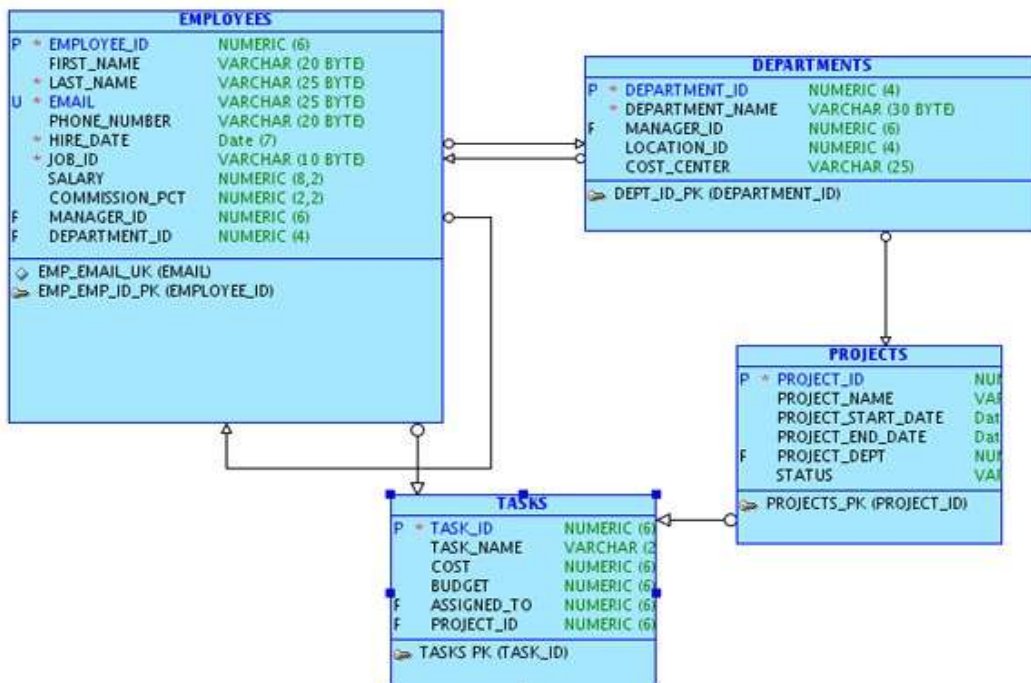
EMPLOYEES

| | | | |
|---|---|---|---|
| P | * | EMPLOYEE_ID | NUMERIC (6) |
| | | FIRST_NAME | VARCHAR (20 BYTE) |
| | * | LAST_NAME | VARCHAR (25 BYTE) |
| U | * | EMAIL | VARCHAR (25 BYTE) |
| | | PHONE_NUMBER | VARCHAR (20 BYTE) |
| | * | HIRE_DATE | Date (7) |
| | * | JOB_ID | VARCHAR (10 BYTE) |
| | | SALARY | NUMERIC (8,2) |
| | | COMMISSION_PCT | NUMERIC (2,2) |
| F | | MANAGER_ID | NUMERIC (6) |
| F | | DEPARTMENT_ID | NUMERIC (4) |

EMP_EMAIL_UK (EMAIL)
EMP_EMP_ID_PK (EMPLOYEE_ID)

DEPARTMENTS

| | | | |
|---|---|---|---|
| P | * | DEPARTMENT_ID | NUMERIC (4) |
| | * | DEPARTMENT_NAME | VARCHAR (30 BYTE) |
| F | | MANAGER_ID | NUMERIC (6) |
| | | LOCATION_ID | NUMERIC (4) |
| | | COST_CENTER | VARCHAR (25) |

DEPT_ID_PK (DEPARTMENT_ID)

PROJECTS

| | | | |
|---|---|---|---|
| P | * | PROJECT_ID | NU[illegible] |
| | | PROJECT_NAME | VA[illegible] |
| | | PROJECT_START_DATE | Dat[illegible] |
| | | PROJECT_END_DATE | Dat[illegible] |
| F | | PROJECT_DEPT | NU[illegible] |
| | | STATUS | VA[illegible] |

PROJECTS_PK (PROJECT_ID)

TASKS

| | | | |
|---|---|---|---|
| P | * | TASK_ID | NUMERIC (6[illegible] |
| | | TASK_NAME | VARCHAR (2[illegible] |
| | | COST | NUMERIC (6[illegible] |
| | | BUDGET | NUMERIC (6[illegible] |
| F | | ASSIGNED_TO | NUMERIC (6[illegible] |
| F | | PROJECT_ID | NUMERIC (6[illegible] |

TASKS PK (TASK_ID)